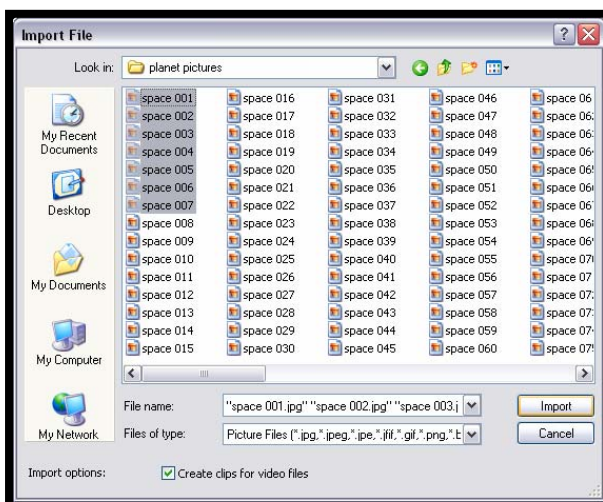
Import File

Look in: planet pictures

My Recent Documents

Desktop

My Documents

My Computer

My Network

space 001
space 002
space 003
space 004
space 005
space 006
space 007
space 008
space 009
space 010
space 011
space 012
space 013
space 014
space 015

space 016
space 017
space 018
space 019
space 020
space 021
space 022
space 023
space 024
space 025
space 026
space 027
space 028
space 029
space 030

space 031
space 032
space 033
space 034
space 035
space 036
space 037
space 038
space 039
space 040
space 041
space 042
space 043
space 044
space 045

space 046
space 047
space 048
space 049
space 050
space 051
space 052
space 053
space 054
space 055
space 056
space 057
space 058
space 059
space 060

space 06
space 06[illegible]
space 06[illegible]
space 06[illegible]
space 06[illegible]
space 06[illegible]
space 06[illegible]
space 06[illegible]
space 06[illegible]
space 07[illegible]
space 07
space 07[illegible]
space 07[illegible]
space 07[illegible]
space 07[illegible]

File name: "space 001.jpg" "space 002.jpg" "space 003.j

Files of type: Picture Files (*.jpg,*.jpeg,*.jpe,*.jfif,*.gif,*.png,*.b

Import

Cancel

Import options: Create clips for video files